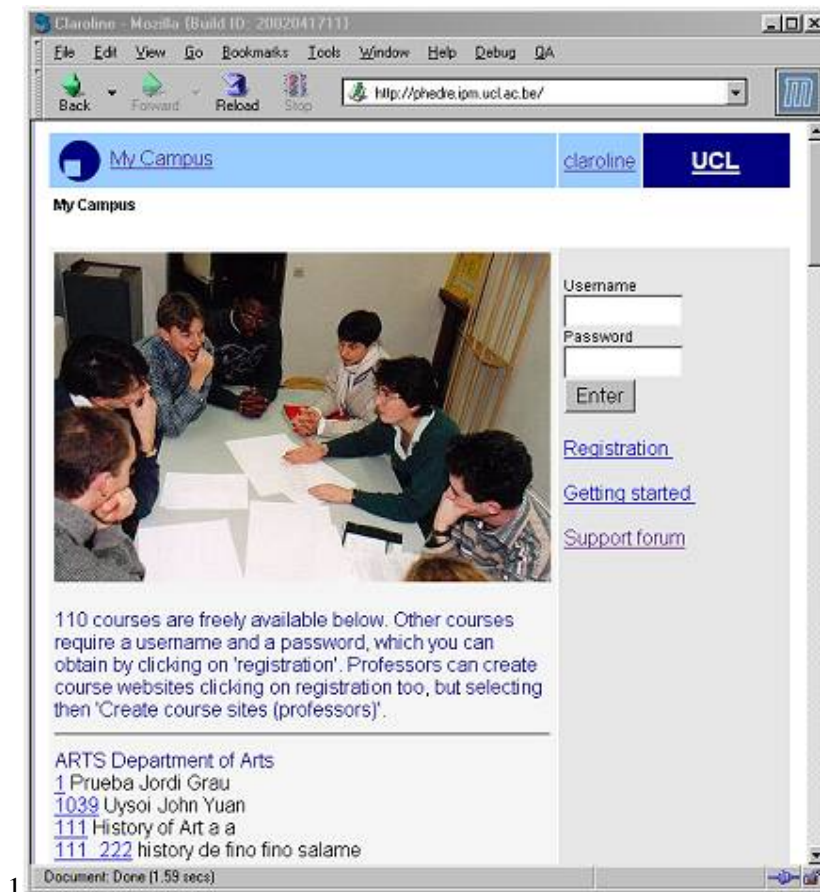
Claroline - Mozilla {Build ID: 2002041711}

File Edit View Go Bookmarks Tools Window Help Debug QA

Back Forward Reload Stop http://phedre.ipm.ucl.ac.be/

My Campus claroline UCL

My Campus

Username

Password

Enter

Registration

Getting started

Support forum

110 courses are freely available below. Other courses require a username and a password, which you can obtain by clicking on 'registration'. Professors can create course websites clicking on registration too, but selecting then 'Create course sites (professors)'.

ARTS Department of Arts
1 Prueba Jordi Grau
1039 Uysoi John Yuan
111 History of Art a a
111_222 history de fino fino salame

Document: Done (1.59 secs)

1